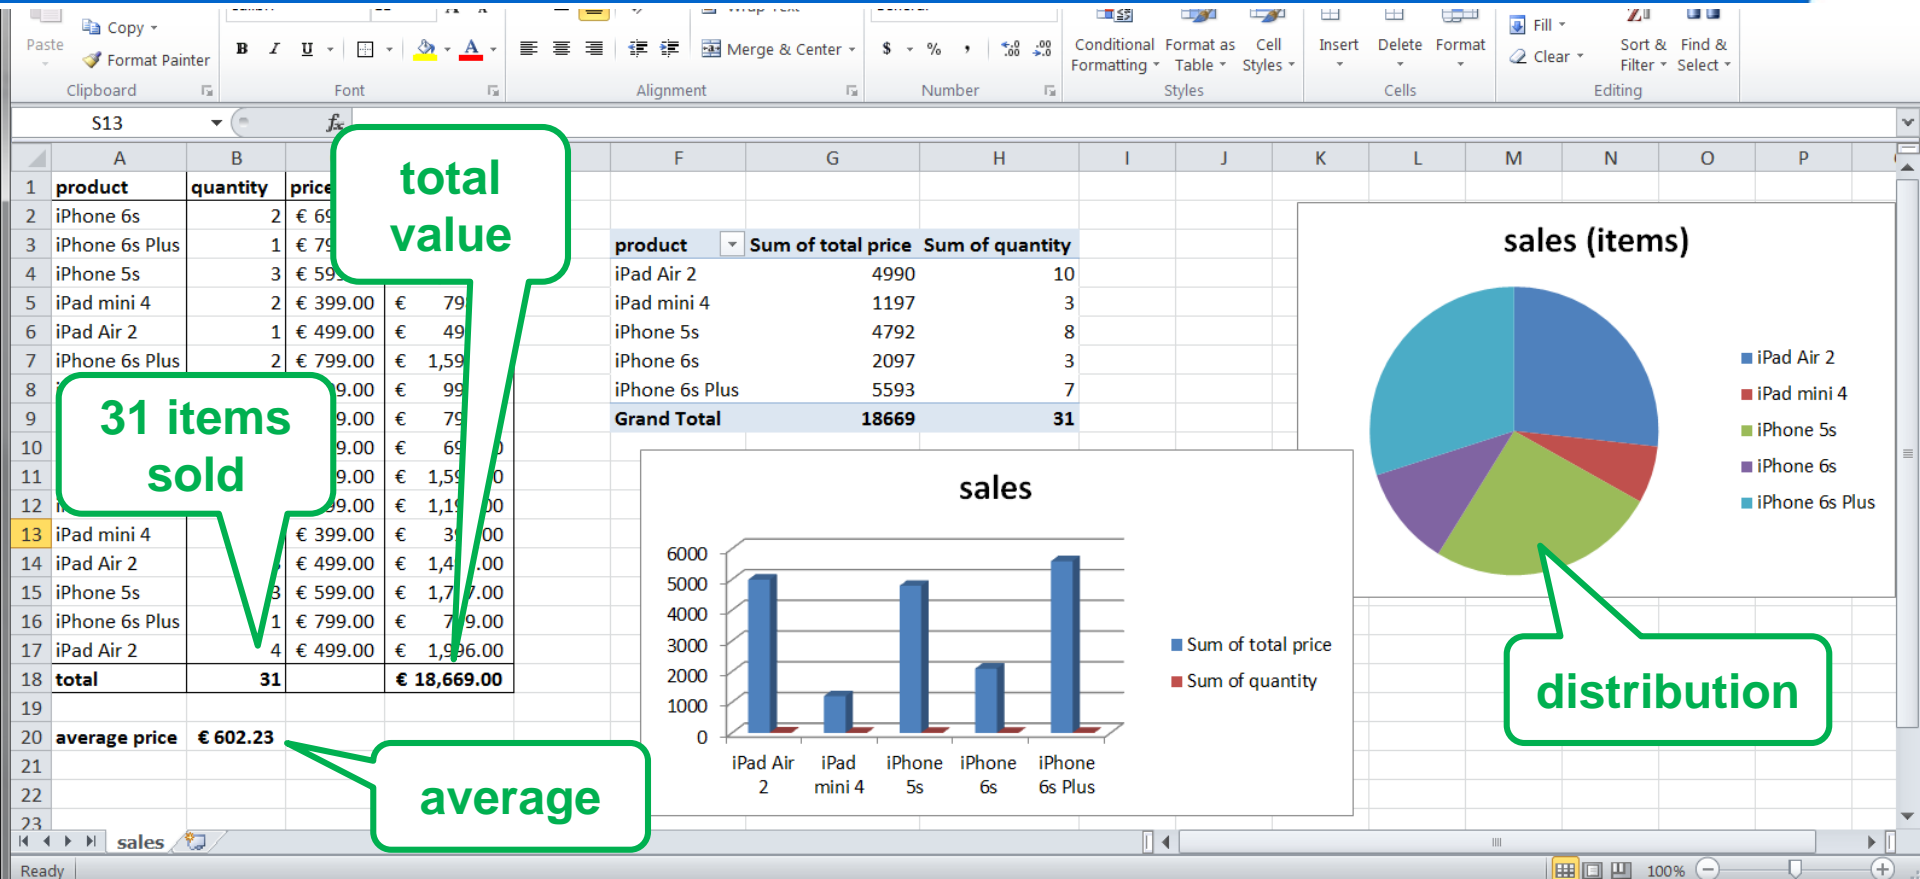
Copy
Paste
Format Painter
Clipboard
Font
Merge & Center
Alignment
$ % ,
Number
Conditional Formatting
Format as Table
Cell Styles
Styles
Insert
Delete
Format
Cells
Fill
Clear
Sort & Filter
Find & Select
Editing

S13

total value

| | A | B | C | D |
|---|---|---|---|---|
| 1 | product | quantity | price | |
| 2 | iPhone 6s | 2 | € 69 | |
| 3 | iPhone 6s Plus | 1 | € 79 | |
| 4 | iPhone 5s | 3 | € 59 | |
| 5 | iPad mini 4 | 2 | € 399.00 | € 79 |
| 6 | iPad Air 2 | 1 | € 499.00 | € 49 |
| 7 | iPhone 6s Plus | 2 | € 799.00 | € 1,59 |
| 8 | | | 9.00 | € 99 |
| 9 | | | 9.00 | € 79 |
| 10 | | | 9.00 | € 69 0 |
| 11 | | | 9.00 | € 1,59 0 |
| 12 | | | 99.00 | € 1,19 00 |
| 13 | iPad mini 4 | | € 399.00 | € 3 00 |
| 14 | iPad Air 2 | | € 499.00 | € 1,4 .00 |
| 15 | iPhone 5s | 3 | € 599.00 | € 1,7 7.00 |
| 16 | iPhone 6s Plus | 1 | € 799.00 | € 7 9.00 |
| 17 | iPad Air 2 | 4 | € 499.00 | € 1,9 6.00 |
| 18 | total | 31 | | € 18,669.00 |
| 19 | | | | |
| 20 | average price | € 602.23 | | |

31 items sold

average

| product | Sum of total price | Sum of quantity |
|---|---|---|
| iPad Air 2 | 4990 | 10 |
| iPad mini 4 | 1197 | 3 |
| iPhone 5s | 4792 | 8 |
| iPhone 6s | 2097 | 3 |
| iPhone 6s Plus | 5593 | 7 |
| Grand Total | 18669 | 31 |

sales
6000
5000
4000
3000
2000
1000
0
iPad Air 2
iPad mini 4
iPhone 5s
iPhone 6s
iPhone 6s Plus
Sum of total price
Sum of quantity

sales (items)
iPad Air 2
iPad mini 4
iPhone 5s
iPhone 6s
iPhone 6s Plus

distribution

sales
Ready
100%